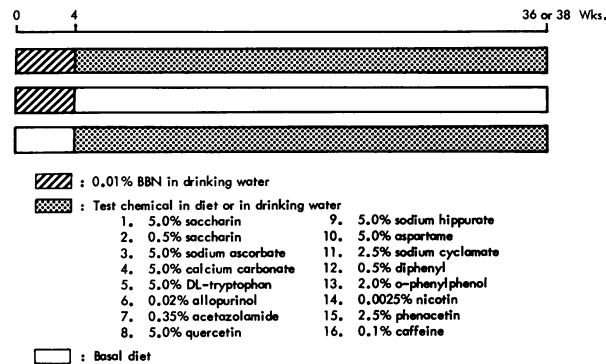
0 4 36 or 38 Wks.

: 0.01% BBN in drinking water

: Test chemical in diet or in drinking water

1. 5.0% saccharin
2. 0.5% saccharin
3. 5.0% sodium ascorbate
4. 5.0% calcium carbonate
5. 5.0% DL-tryptophan
6. 0.02% allopurinol
7. 0.35% acetazolamide
8. 5.0% quercetin
9. 5.0% sodium hippurate
10. 5.0% aspartame
11. 2.5% sodium cyclamate
12. 0.5% diphenyl
13. 2.0% o-phenylphenol
14. 0.0025% nicotin
15. 2.5% phenacetin
16. 0.1% caffeine

: Basal diet